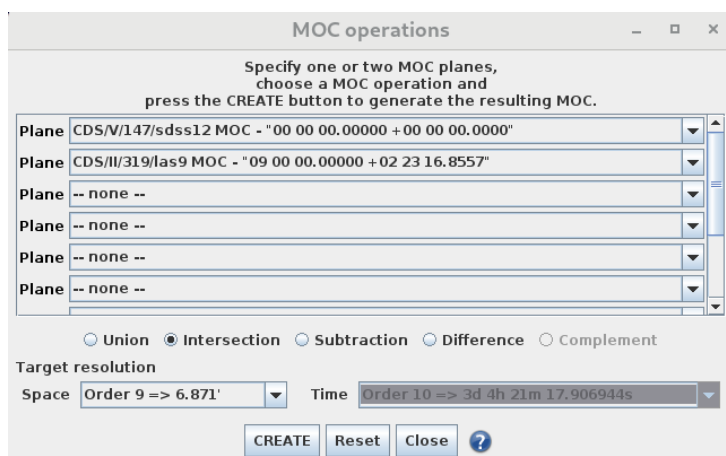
MOC operations

Specify one or two MOC planes, choose a MOC operation and press the CREATE button to generate the resulting MOC.

Plane CDS/V/147/sdss12 MOC - "00 00 00.00000 +00 00 00.0000"
Plane CDS/II/319/las9 MOC - "09 00 00.00000 +02 23 16.8557"
Plane -- none --
Plane -- none --
Plane -- none --
Plane -- none --

Union Intersection Subtraction Difference Complement

Target resolution
Space Order 9 => 6.871' Time Order 10 => 3d 4h 21m 17.906944s

CREATE Reset Close ?